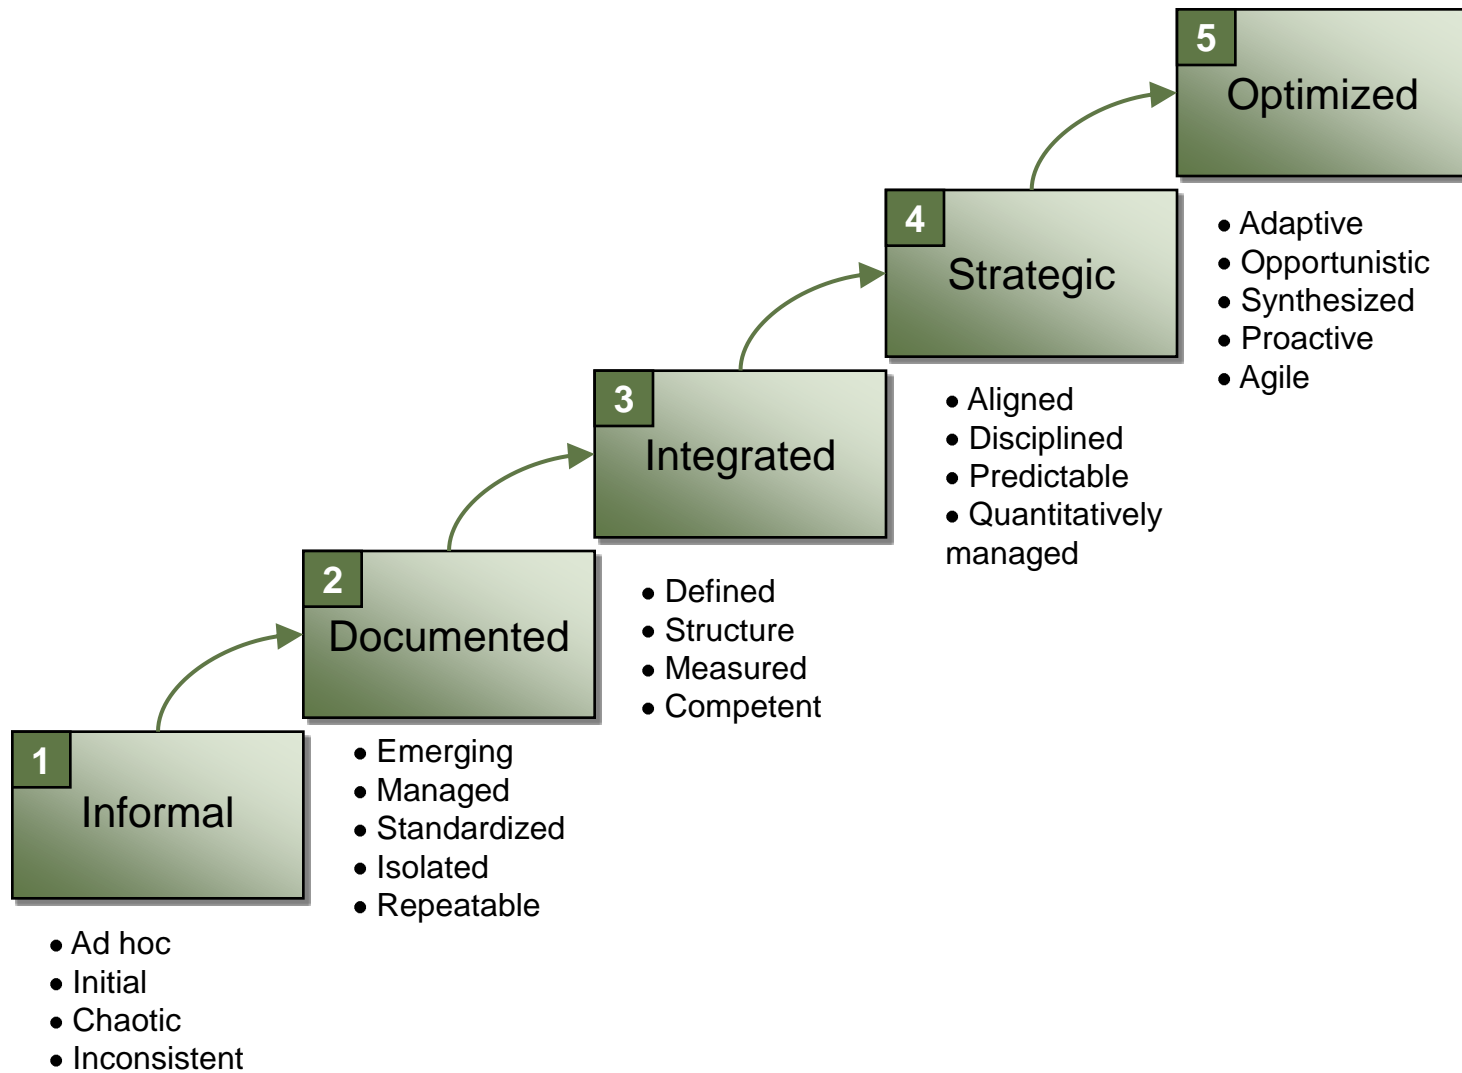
1
Informal

• Ad hoc
• Initial
• Chaotic
• Inconsistent

2
Documented

• Emerging
• Managed
• Standardized
• Isolated
• Repeatable

3
Integrated

• Defined
• Structure
• Measured
• Competent

4
Strategic

• Aligned
• Disciplined
• Predictable
• Quantitatively managed

5
Optimized

• Adaptive
• Opportunistic
• Synthesized
• Proactive
• Agile